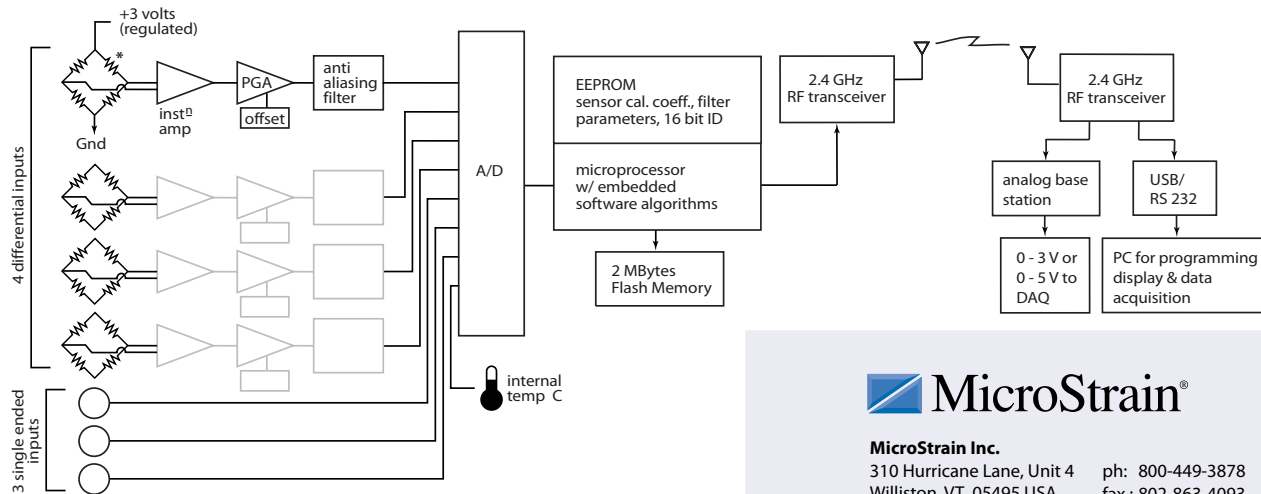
+3 volts (regulated)

*

inst$^n$ amp

PGA

offset

anti aliasing filter

Gnd

4 differential inputs

A/D

EEPROM sensor cal. coeff., filter parameters, 16 bit ID

microprocessor w/ embedded software algorithms

2 MBytes Flash Memory

2.4 GHz RF transceiver

2.4 GHz RF transceiver

analog base station

USB/ RS 232

0 - 3 V or 0 - 5 V to DAQ

PC for programming display & data acquisition

internal temp C

3 single ended inputs

MicroStrain®

MicroStrain Inc.

310 Hurricane Lane, Unit 4

Williston, VT 05495 USA

ph: 800-449-3878

fax: 802-863-4093